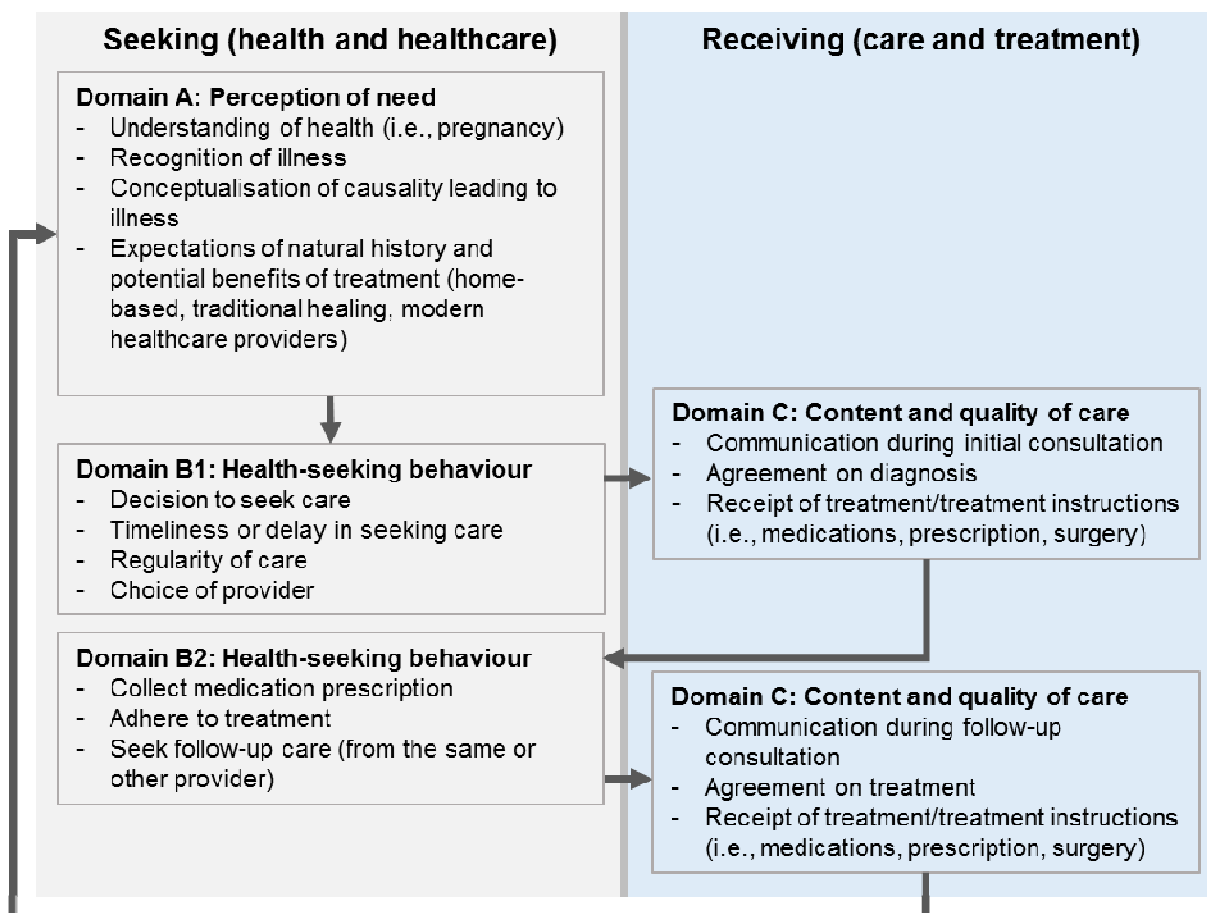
Seeking (health and healthcare)

Receiving (care and treatment)

Domain A: Perception of need
- Understanding of health (i.e., pregnancy)
- Recognition of illness
- Conceptualisation of causality leading to illness
- Expectations of natural history and potential benefits of treatment (home-based, traditional healing, modern healthcare providers)

Domain B1: Health-seeking behaviour
- Decision to seek care
- Timeliness or delay in seeking care
- Regularity of care
- Choice of provider

Domain C: Content and quality of care
- Communication during initial consultation
- Agreement on diagnosis
- Receipt of treatment/treatment instructions (i.e., medications, prescription, surgery)

Domain B2: Health-seeking behaviour
- Collect medication prescription
- Adhere to treatment
- Seek follow-up care (from the same or other provider)

Domain C: Content and quality of care
- Communication during follow-up consultation
- Agreement on treatment
- Receipt of treatment/treatment instructions (i.e., medications, prescription, surgery)